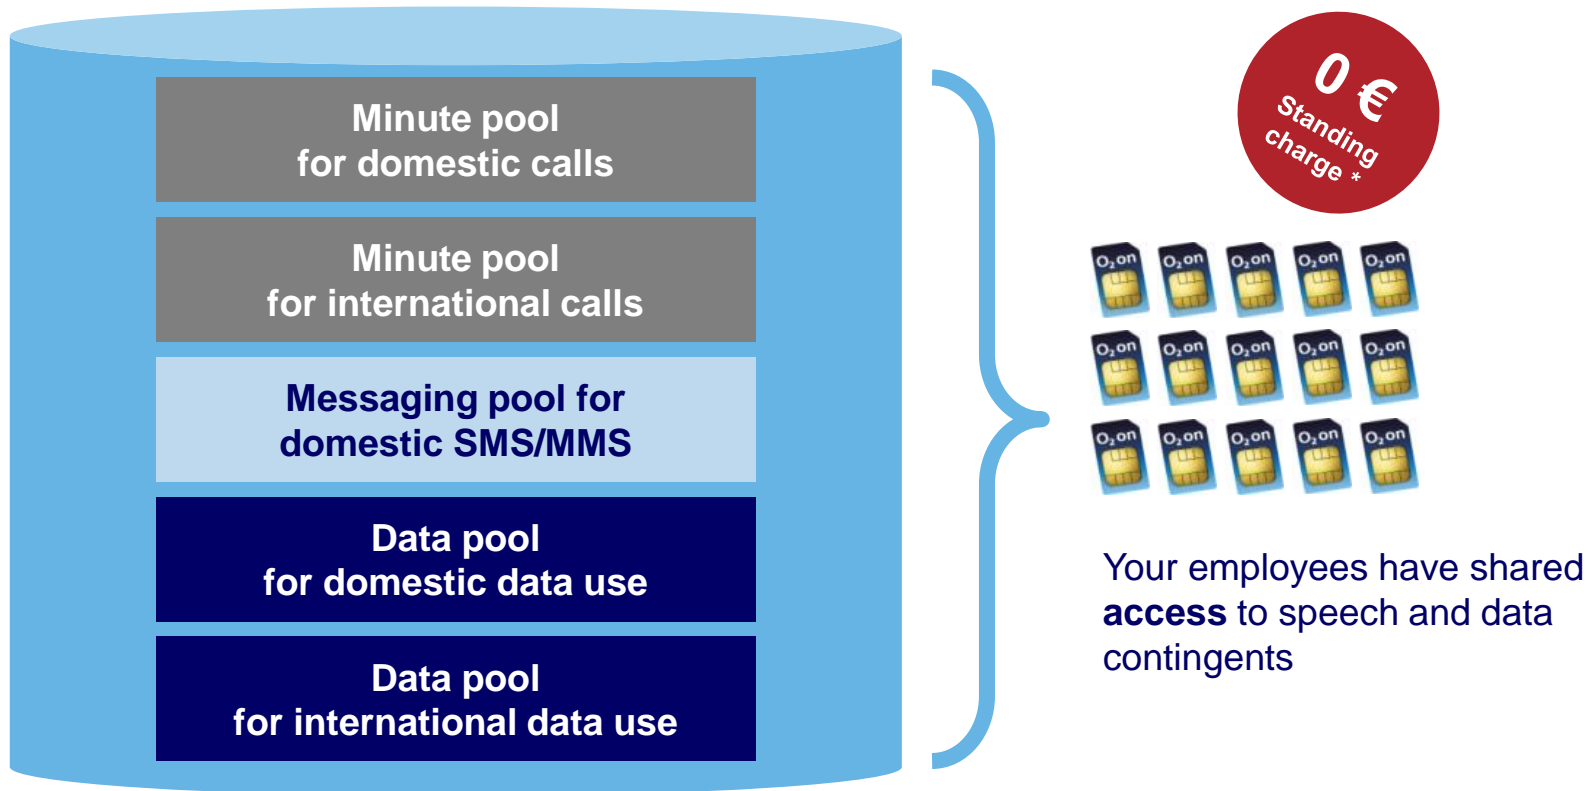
Minute pool
for domestic calls

Minute pool
for international calls

Messaging pool for
domestic SMS/MMS

Data pool
for domestic data use

Data pool
for international data use

0 €
Standing
charge *

$O_2$ on $O_2$ on $O_2$ on $O_2$ on $O_2$ on
$O_2$ on $O_2$ on $O_2$ on $O_2$ on $O_2$ on
$O_2$ on $O_2$ on $O_2$ on $O_2$ on $O_2$ on

Your employees have shared **access** to speech and data contingents